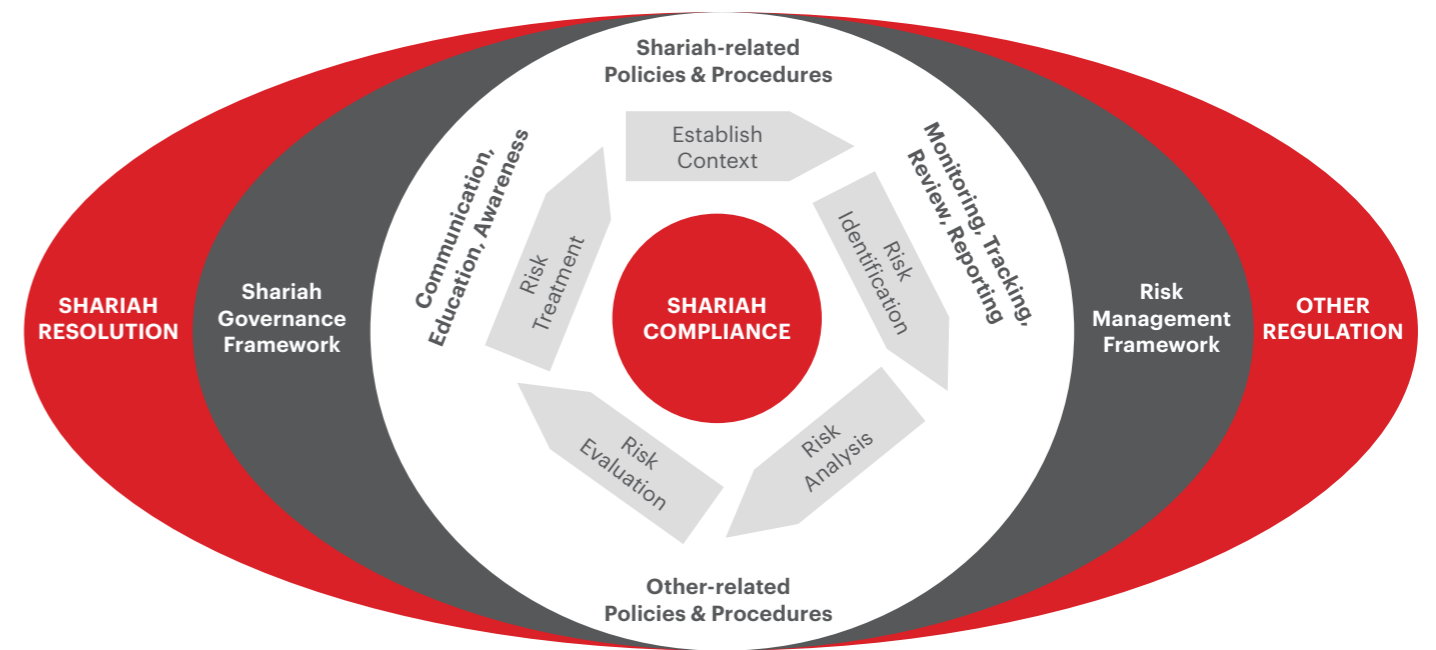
Shariah-related Policies & Procedures

Communication, Education, Awareness

Establish Context

Monitoring, Tracking, Review, Reporting

Risk Identification

Risk Analysis

Risk Evaluation

Risk Treatment

SHARIAH COMPLIANCE

SHARIAH RESOLUTION

Shariah Governance Framework

Risk Management Framework

OTHER REGULATION

Other-related Policies & Procedures